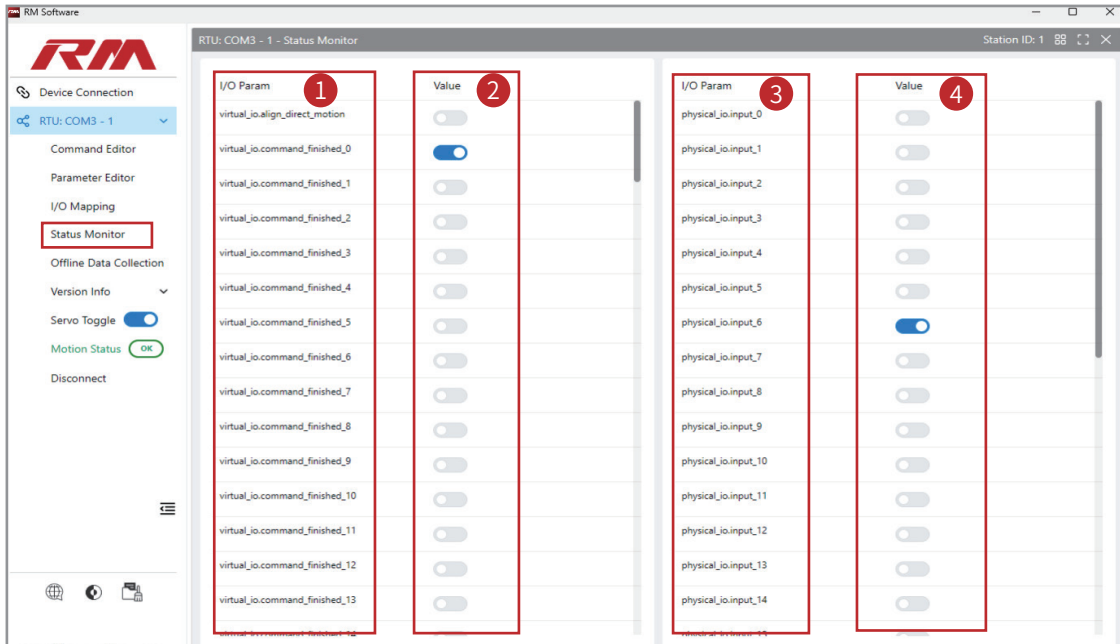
RM Software

RM

Device Connection
RTU: COM3 - 1
Command Editor
Parameter Editor
I/O Mapping
Status Monitor
Offline Data Collection
Version Info
Servo Toggle
Motion Status OK
Disconnect

RTU: COM3 - 1 - Status Monitor
Station ID: 1

| I/O Param | Value |
|---|---|
| virtual_io.align_direct_motion | |
| virtual_io.command_finished_0 | |
| virtual_io.command_finished_1 | |
| virtual_io.command_finished_2 | |
| virtual_io.command_finished_3 | |
| virtual_io.command_finished_4 | |
| virtual_io.command_finished_5 | |
| virtual_io.command_finished_6 | |
| virtual_io.command_finished_7 | |
| virtual_io.command_finished_8 | |
| virtual_io.command_finished_9 | |
| virtual_io.command_finished_10 | |
| virtual_io.command_finished_11 | |
| virtual_io.command_finished_12 | |
| virtual_io.command_finished_13 | |

| I/O Param | Value |
|---|---|
| physical_io.input_0 | |
| physical_io.input_1 | |
| physical_io.input_2 | |
| physical_io.input_3 | |
| physical_io.input_4 | |
| physical_io.input_5 | |
| physical_io.input_6 | |
| physical_io.input_7 | |
| physical_io.input_8 | |
| physical_io.input_9 | |
| physical_io.input_10 | |
| physical_io.input_11 | |
| physical_io.input_12 | |
| physical_io.input_13 | |
| physical_io.input_14 | |

1
2
3
4